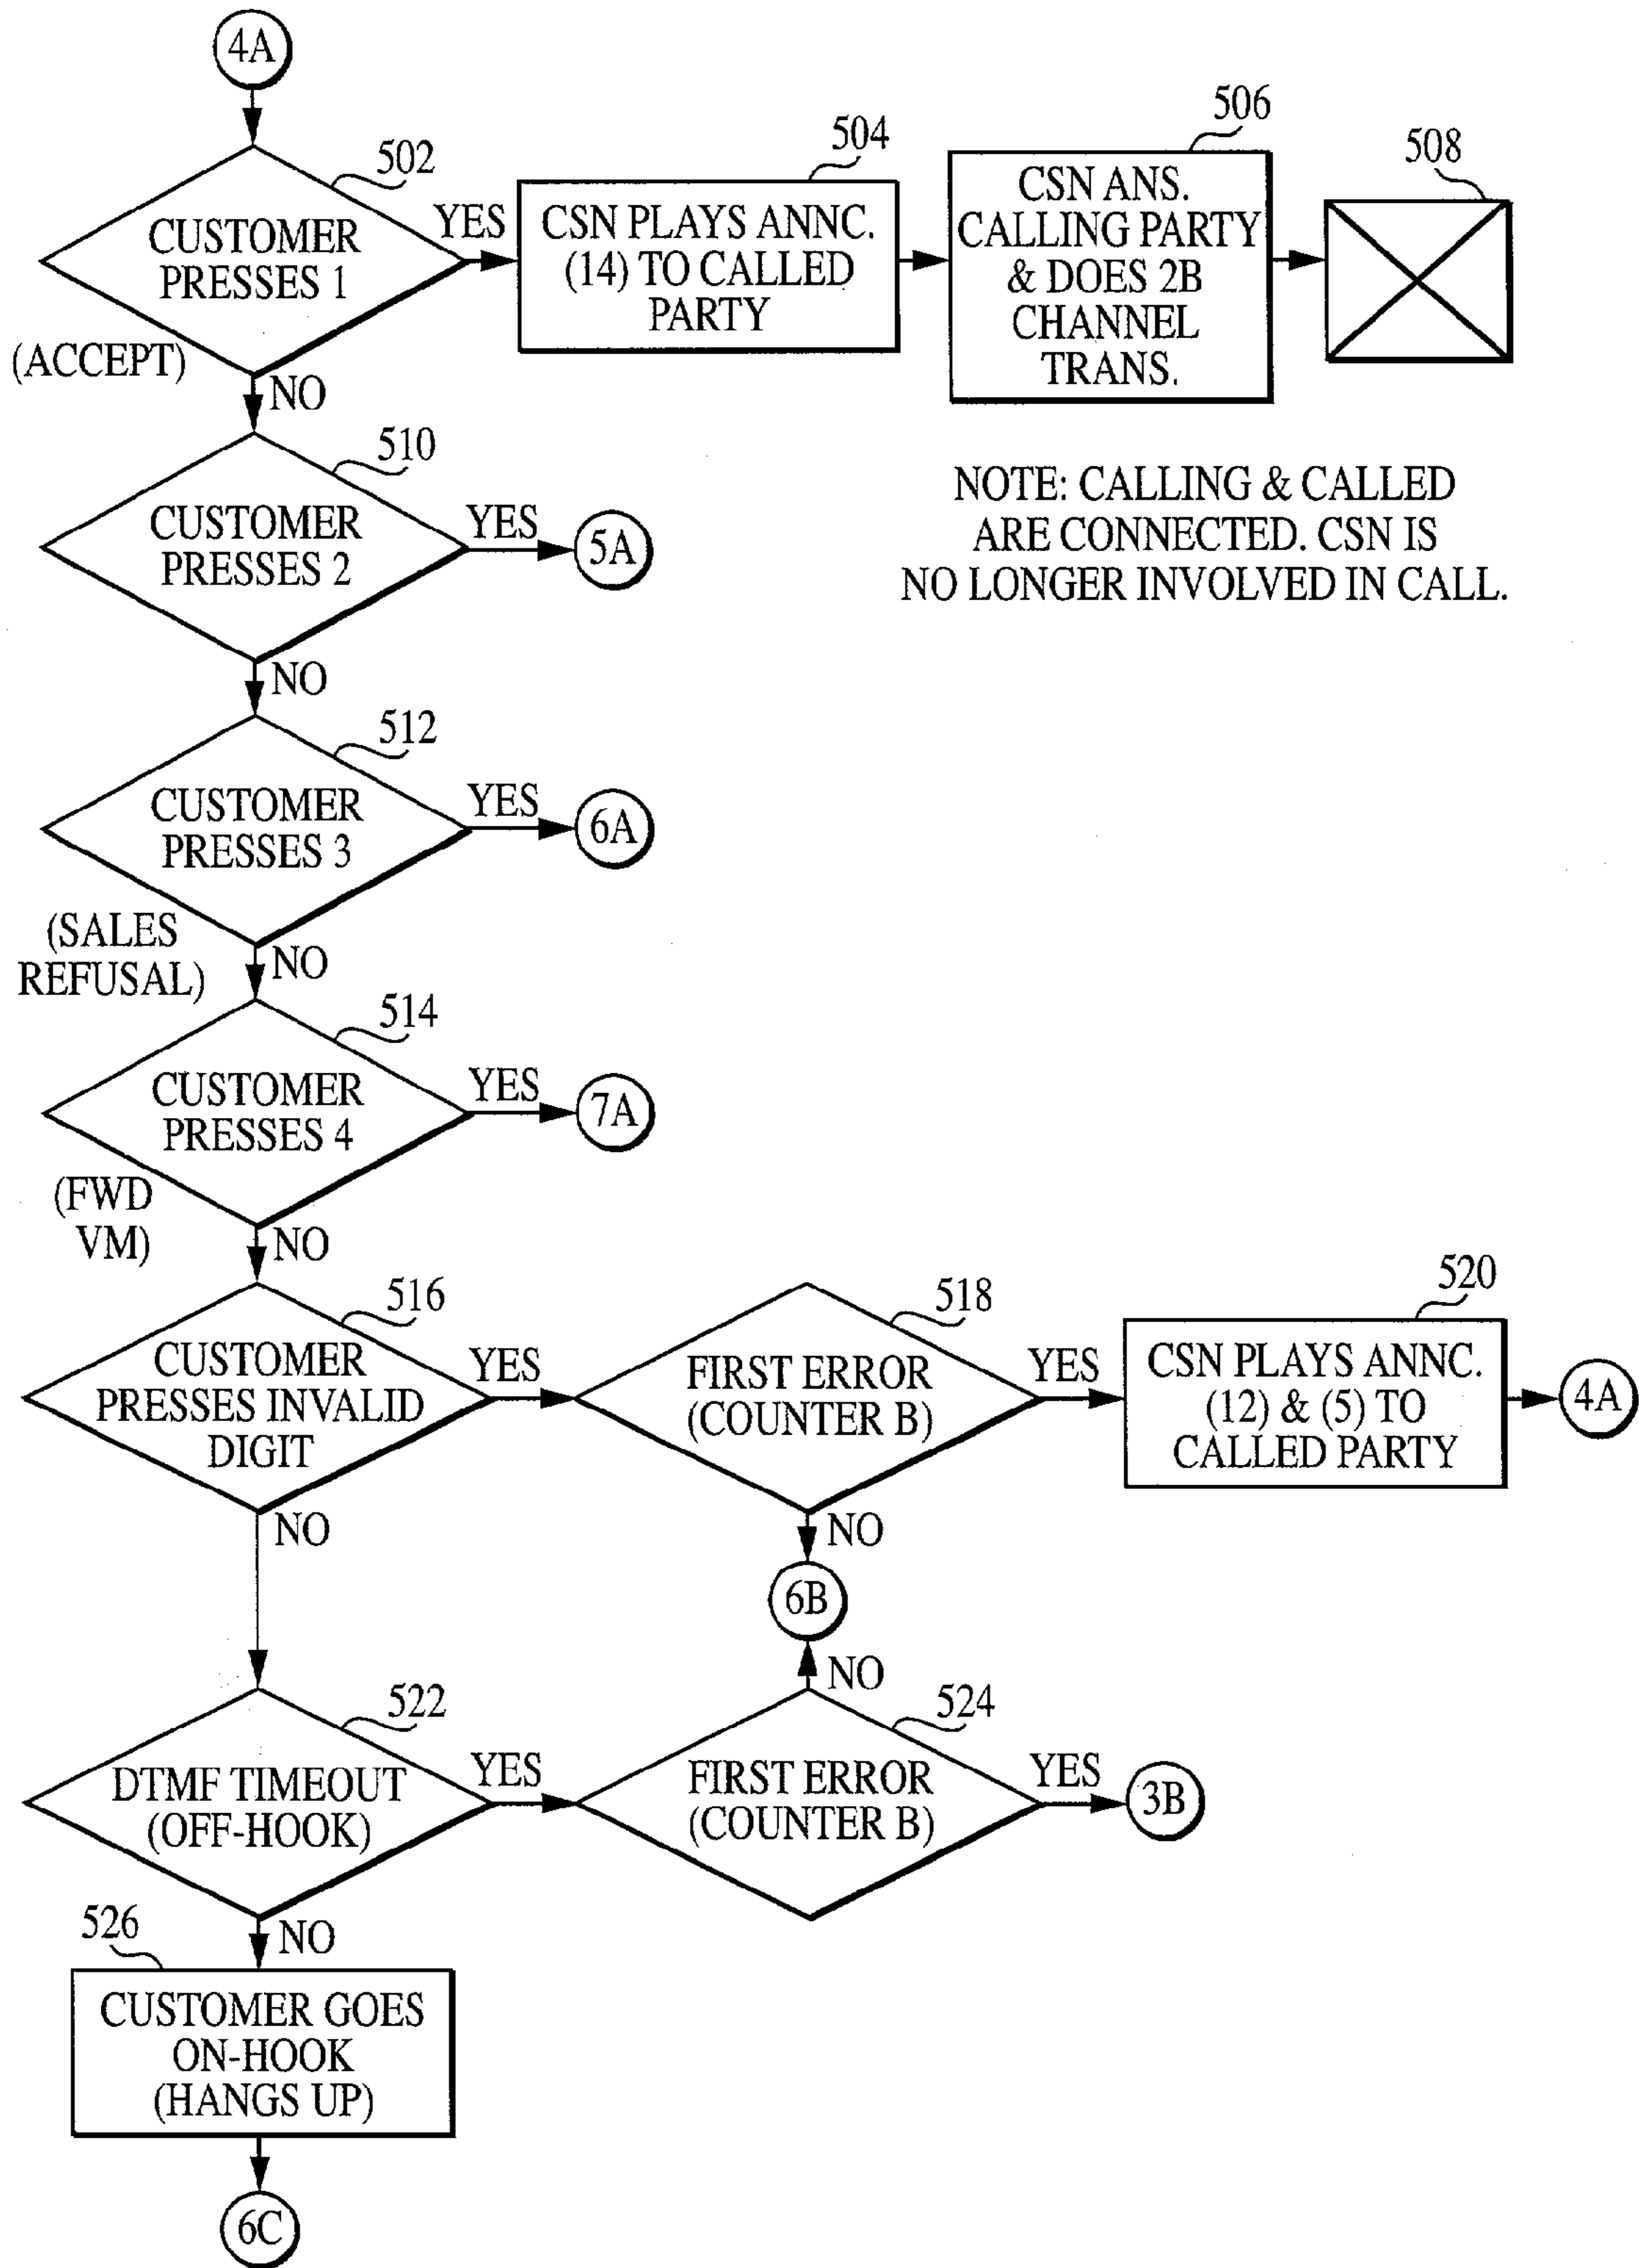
4A

502
CUSTOMER PRESSES 1
(ACCEPT)
YES

504
CSN PLAYS ANNC. (14) TO CALLED PARTY

506
CSN ANS. CALLING PARTY & DOES 2B CHANNEL TRANS.

508

NO

510
CUSTOMER PRESSES 2
YES
5A

NOTE: CALLING & CALLED ARE CONNECTED. CSN IS NO LONGER INVOLVED IN CALL.

NO

512
CUSTOMER PRESSES 3
YES
6A
(SALES REFUSAL)
NO

514
CUSTOMER PRESSES 4
YES
7A
(FWD VM)
NO

516
CUSTOMER PRESSES INVALID DIGIT
YES

518
FIRST ERROR (COUNTER B)
YES

520
CSN PLAYS ANNC. (12) & (5) TO CALLED PARTY
4A

NO
NO
6B
NO

522
DTMF TIMEOUT (OFF-HOOK)
YES

524
FIRST ERROR (COUNTER B)
YES
3B

NO
526
CUSTOMER GOES ON-HOOK (HANGS UP)

6C